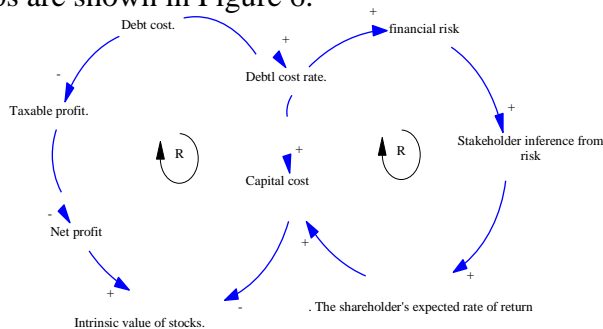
ps are shown in Figure 6.

Debt cost.

+

financial risk

-

+

Debtl cost rate.

Taxable profit.

+

R

+

R

Stakeholder inference from risk

Capital cost

-

Net profit

+

+

+

-

. The shareholder's expected rate of return

Intrinsic value of stocks.